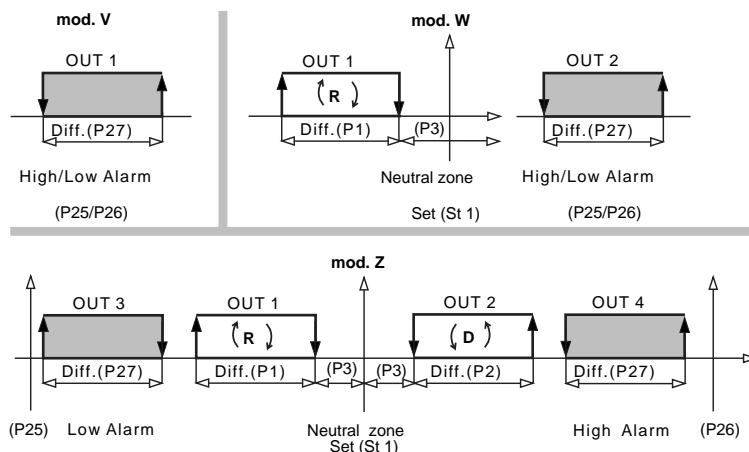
mod. V

OUT 1

Diff.(P27)

High/Low Alarm

(P25/P26)

mod. W

OUT 1

R

Diff.(P1)

(P3)

Neutral zone

Set (St 1)

OUT 2

Diff.(P27)

High/Low Alarm

(P25/P26)

mod. Z

OUT 3

Diff.(P27)

OUT 1

R

Diff.(P1)

(P3)

(P3)

OUT 2

D

Diff.(P2)

OUT 4

Diff.(P27)

(P25) Low Alarm

Neutral zone
Set (St 1)

High Alarm (P26)